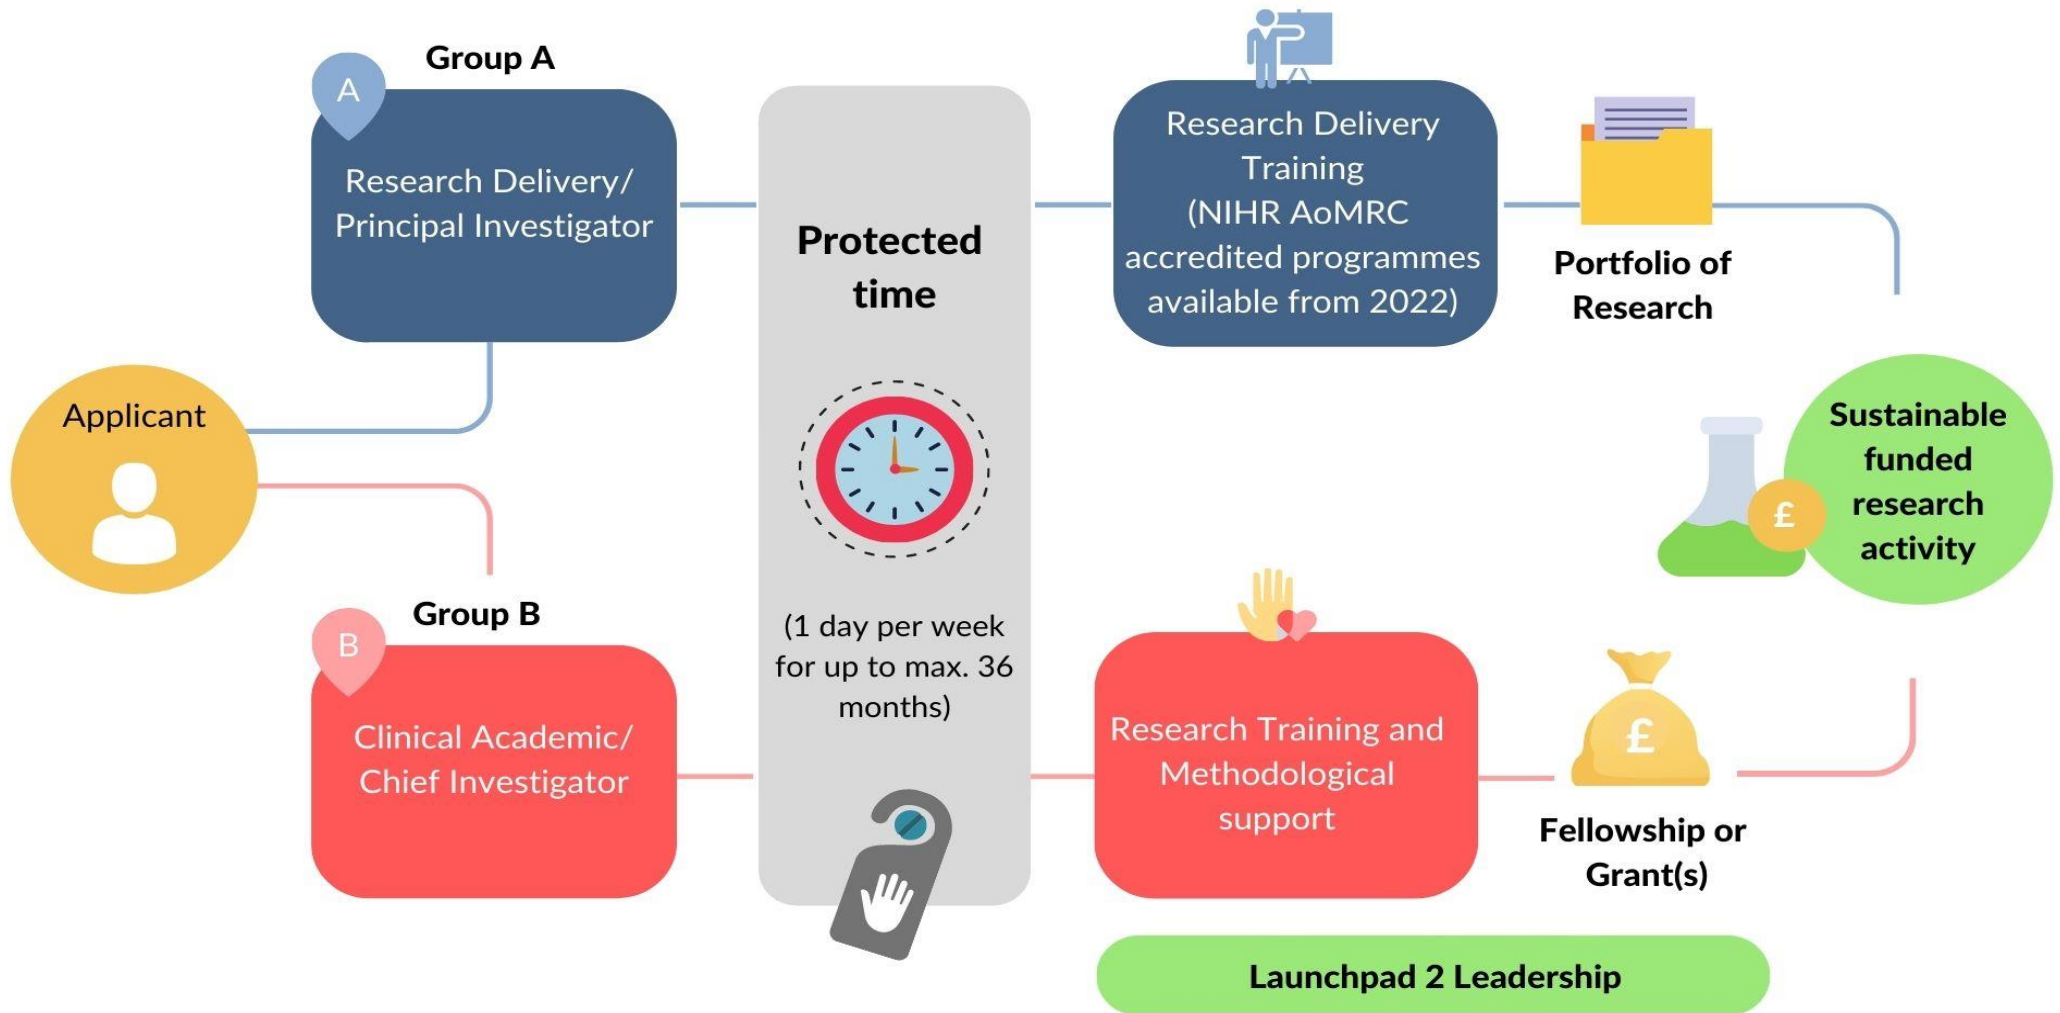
Group A

A

Research Delivery/ Principal Investigator

Applicant

Group B

B

Clinical Academic/ Chief Investigator

Protected time

(1 day per week for up to max. 36 months)

Research Delivery Training (NIHR AoMRC accredited programmes available from 2022)

Portfolio of Research

Sustainable funded research activity

£

Research Training and Methodological support

£

Fellowship or Grant(s)

Launchpad 2 Leadership